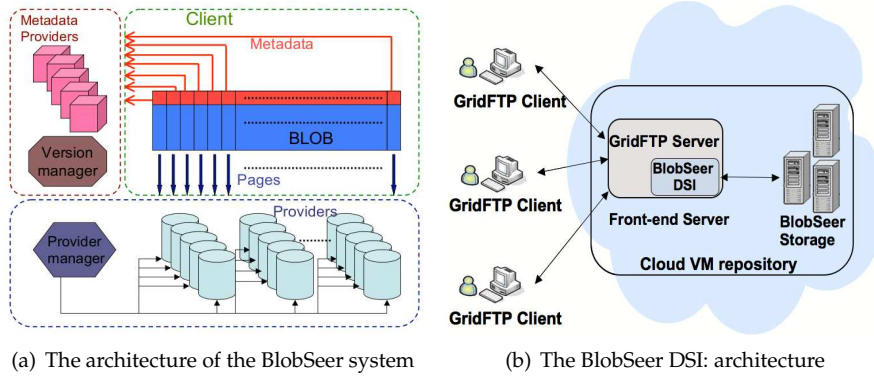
Metadata Providers

Client

Metadata

BLOB

Version manager

Pages

Providers

Provider manager

(a) The architecture of the BlobSeer system

GridFTP Client

GridFTP Server

BlobSeer DSI

GridFTP Client

Front-end Server

BlobSeer Storage

Cloud VM repository

GridFTP Client

(b) The BlobSeer DSI: architecture